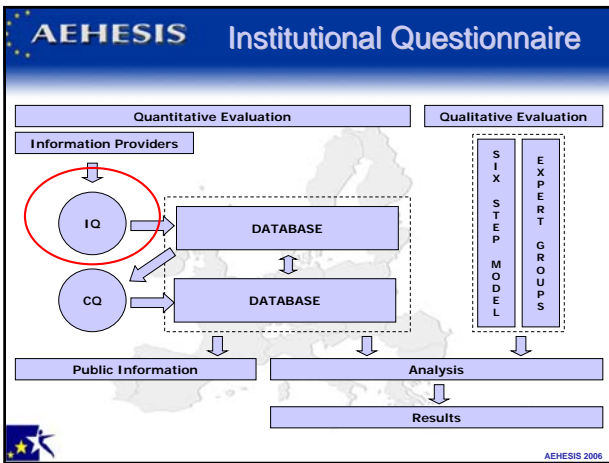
AEHESIS Institutional Questionnaire

Quantitative Evaluation

Qualitative Evaluation

Information Providers

IQ

DATABASE

CQ

DATABASE

SIX STEP MODEL

EXPERT GROUPS

Public Information

Analysis

Results

AEHESIS 2006